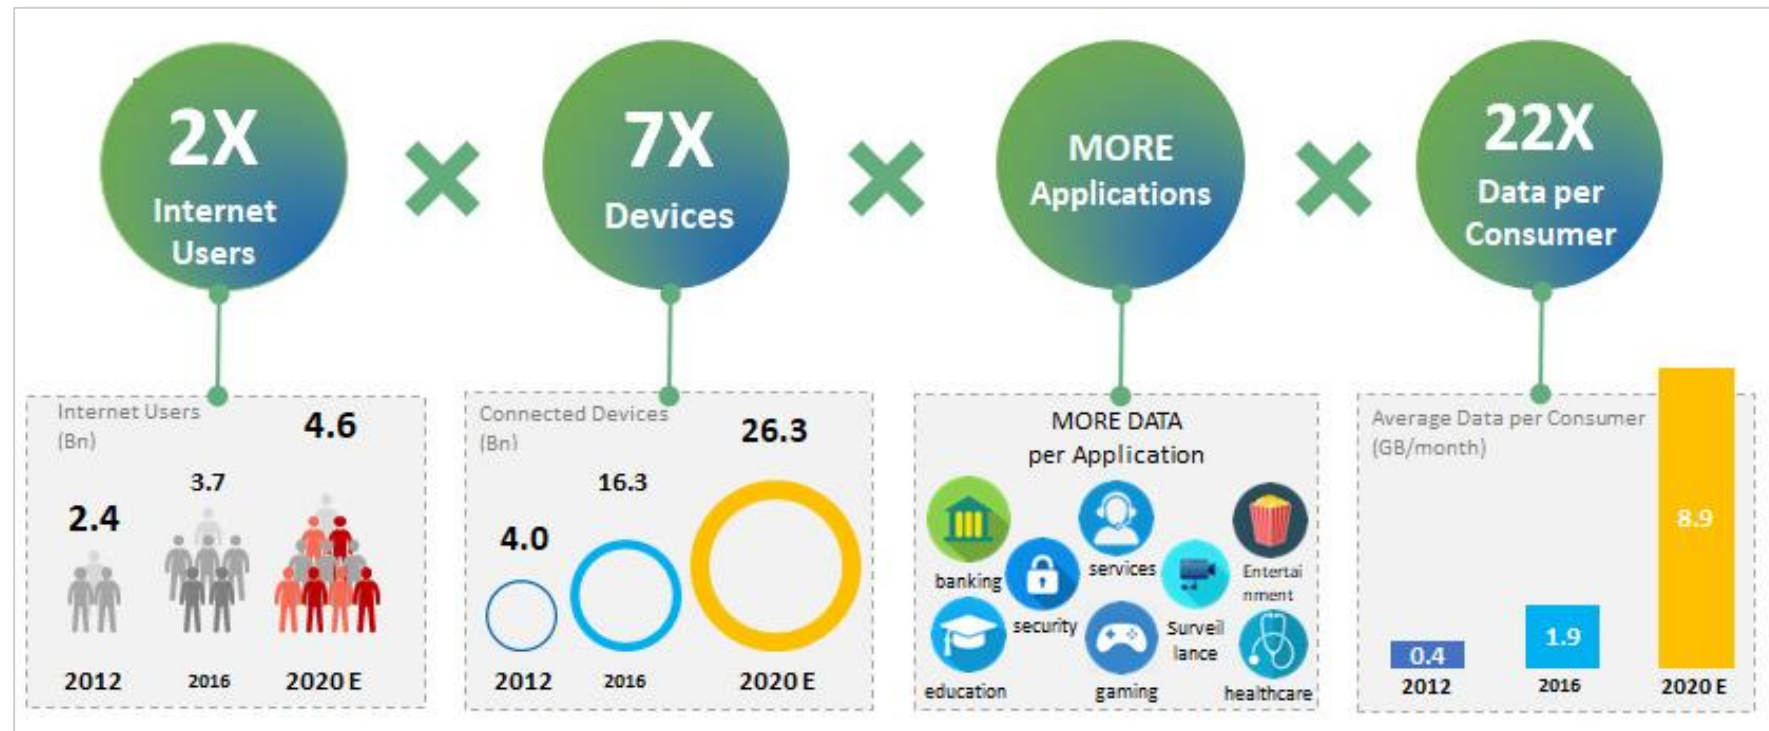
2X
Internet Users

7X
Devices

MORE
Applications

22X
Data per Consumer

Internet Users (Bn)
2.4
3.7
4.6
2012
2016
2020 E

Connected Devices (Bn)
4.0
16.3
26.3
2012
2016
2020 E

MORE DATA per Application
banking
security
services
Entertainment
education
gaming
Surveillance
healthcare

Average Data per Consumer (GB/month)
0.4
1.9
8.9
2012
2016
2020 E